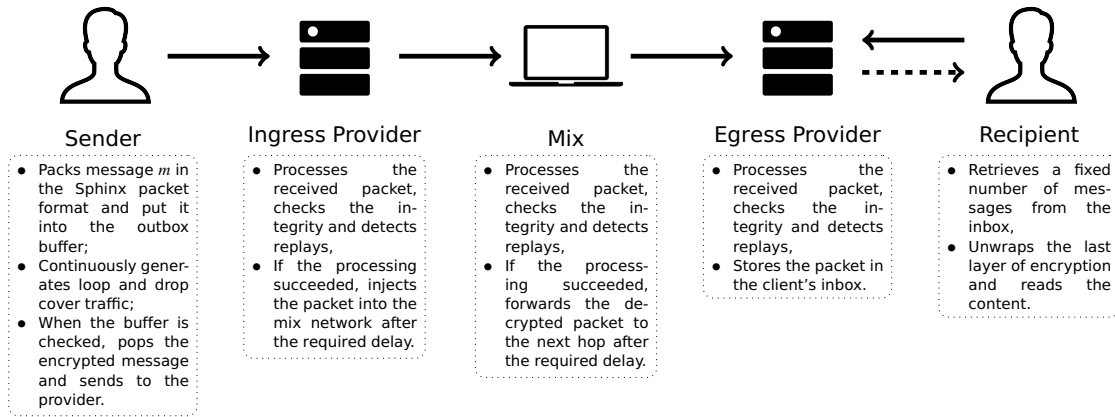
Sender

- Packs message $m$ in the Sphinx packet format and put it into the outbox buffer;
- Continuously generates loop and drop cover traffic;
- When the buffer is checked, pops the encrypted message and sends to the provider.

Ingress Provider

- Processes the received packet, checks the integrity and detects replays,
- If the processing succeeded, injects the packet into the mix network after the required delay.

Mix

- Processes the received packet, checks the integrity and detects replays,
- If the processing succeeded, forwards the decrypted packet to the next hop after the required delay.

Egress Provider

- Processes the received packet, checks the integrity and detects replays,
- Stores the packet in the client's inbox.

Recipient

- Retrieves a fixed number of messages from the inbox,
- Unwraps the last layer of encryption and reads the content.